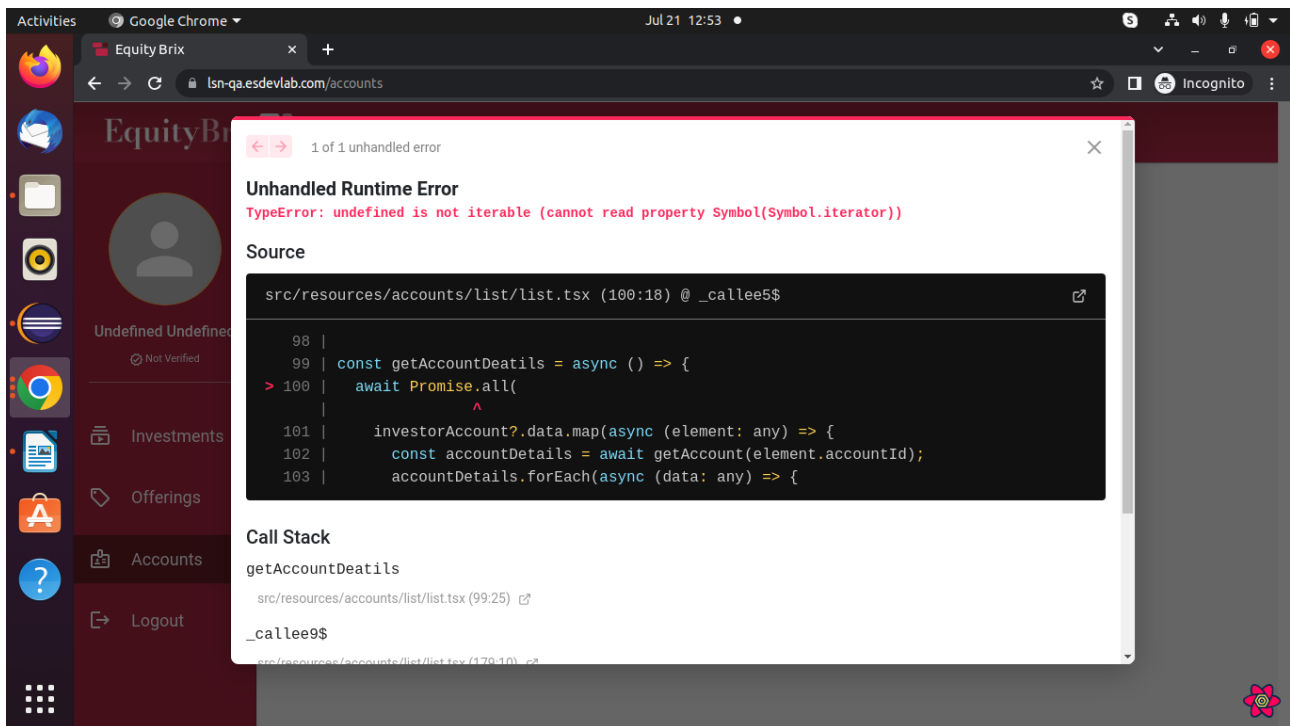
Activities Google Chrome Jul 21 12:53

Equity Brix

lsn-qa.esdevlab.com/accounts

Incognito

EquityBr

Undefined Undefined

Not Verified

Investments

Offerings

Accounts

Logout

1 of 1 unhandled error

Unhandled Runtime Error

TypeError: undefined is not iterable (cannot read property Symbol(Symbol.iterator))

Source

src/resources/accounts/list/list.tsx (100:18) @ _callee5$

98 |
99 | const getAccountDeatils = async () => {
> 100 | await Promise.all(
| ^
101 | investorAccount?.data.map(async (element: any) => {
102 | const accountDetails = await getAccount(element.accountId);
103 | accountDetails.forEach(async (data: any) => {

Call Stack

getAccountDeatils

src/resources/accounts/list/list.tsx (99:25)

_callee9$

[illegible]